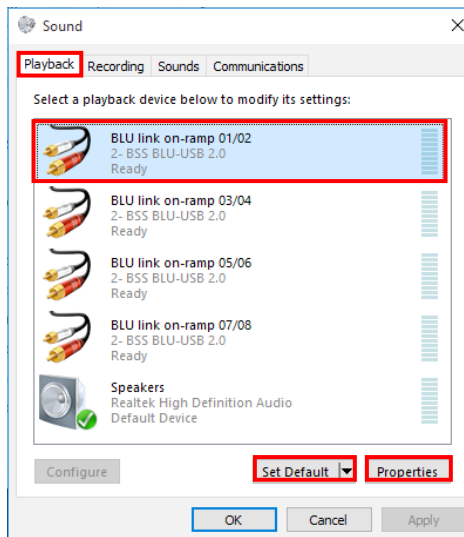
Sound

Playback | Recording | Sounds | Communications

Select a playback device below to modify its settings:

BLU link on-ramp 01/02
2- BSS BLU-USB 2.0
Ready

BLU link on-ramp 03/04
2- BSS BLU-USB 2.0
Ready

BLU link on-ramp 05/06
2- BSS BLU-USB 2.0
Ready

BLU link on-ramp 07/08
2- BSS BLU-USB 2.0
Ready

Speakers
Realtek High Definition Audio
Default Device

Configure | Set Default | Properties

OK | Cancel | Apply